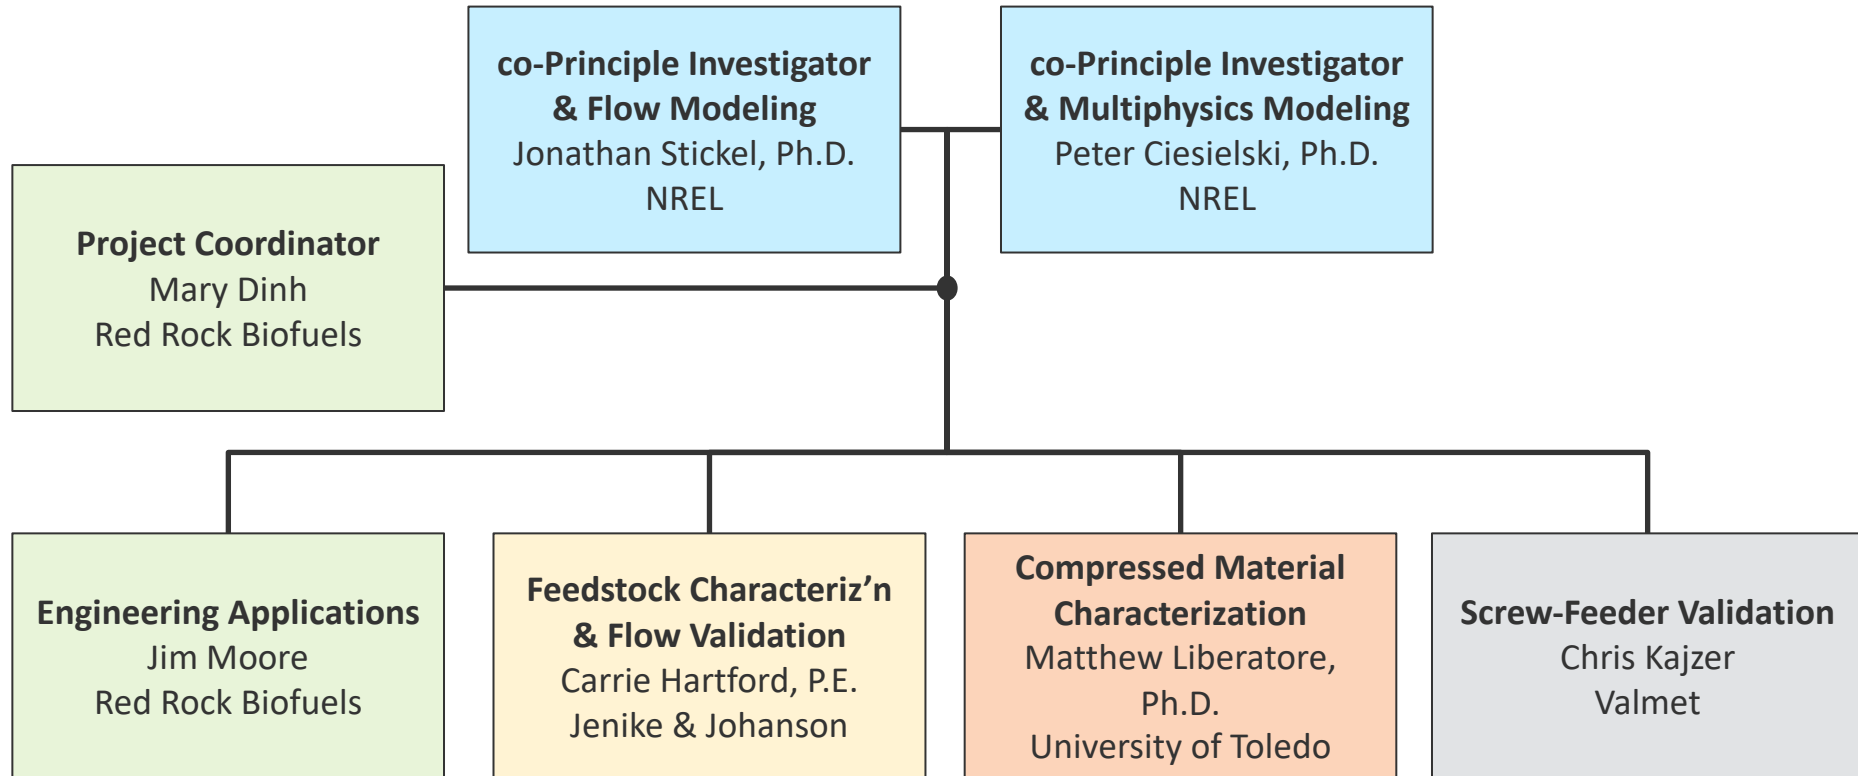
co-Principle Investigator
& Flow Modeling
Jonathan Stickel, Ph.D.
NREL

co-Principle Investigator
& Multiphysics Modeling
Peter Ciesielski, Ph.D.
NREL

Project Coordinator
Mary Dinh
Red Rock Biofuels

Engineering Applications
Jim Moore
Red Rock Biofuels

Feedstock Characteriz’n
& Flow Validation
Carrie Hartford, P.E.
Jenike & Johanson

Compressed Material
Characterization
Matthew Liberatore, Ph.D.
University of Toledo

Screw-Feeder Validation
Chris Kajzer
Valmet